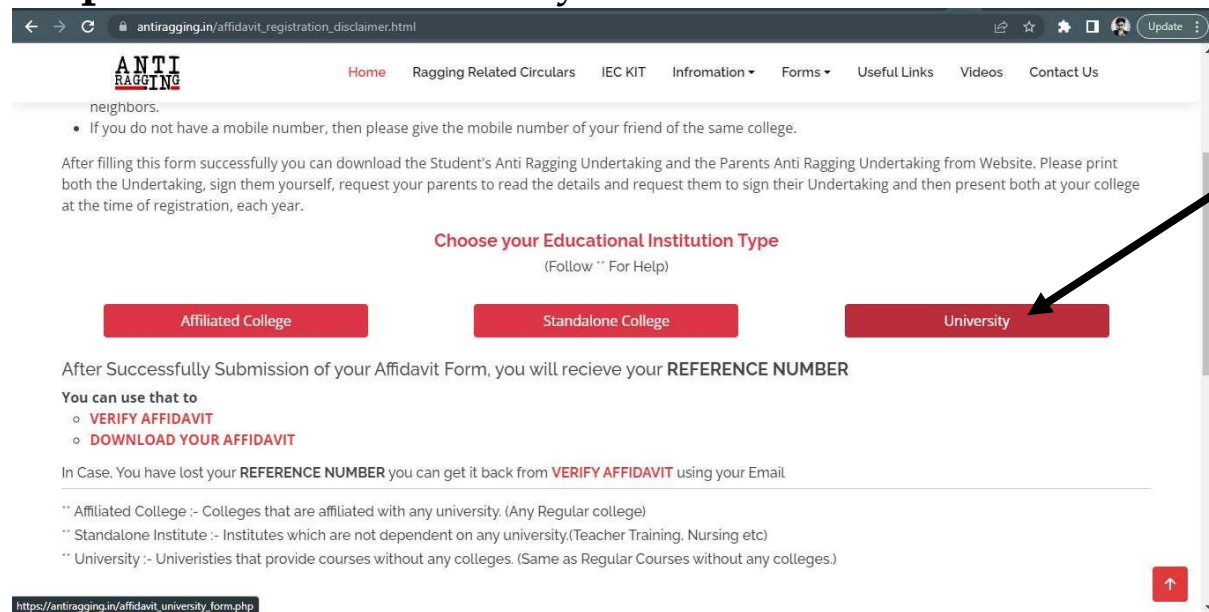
antiragging.in/affidavit_registration_disclaimer.html

Update

ANTI RAGGING

Home Ragging Related Circulars IEC KIT Infromation Forms Useful Links Videos Contact Us

neighbors.

• If you do not have a mobile number, then please give the mobile number of your friend of the same college.

After filling this form successfully you can download the Student's Anti Ragging Undertaking and the Parents Anti Ragging Undertaking from Website. Please print both the Undertaking, sign them yourself, request your parents to read the details and request them to sign their Undertaking and then present both at your college at the time of registration, each year.

Choose your Educational Institution Type

(Follow ** For Help)

Affiliated College

Standalone College

University

After Successfully Submission of your Affidavit Form, you will recieve your REFERENCE NUMBER

You can use that to

○ VERIFY AFFIDAVIT

○ DOWNLOAD YOUR AFFIDAVIT

In Case, You have lost your REFERENCE NUMBER you can get it back from VERIFY AFFIDAVIT using your Email

** Affiliated College :- Colleges that are affiliated with any university. (Any Regular college)

** Standalone Institute :- Institutes which are not dependent on any university.(Teacher Training, Nursing etc)

** University :- Univeristies that provide courses without any colleges. (Same as Regular Courses without any colleges.)

https://antiragging.in/affidavit_university_form.php